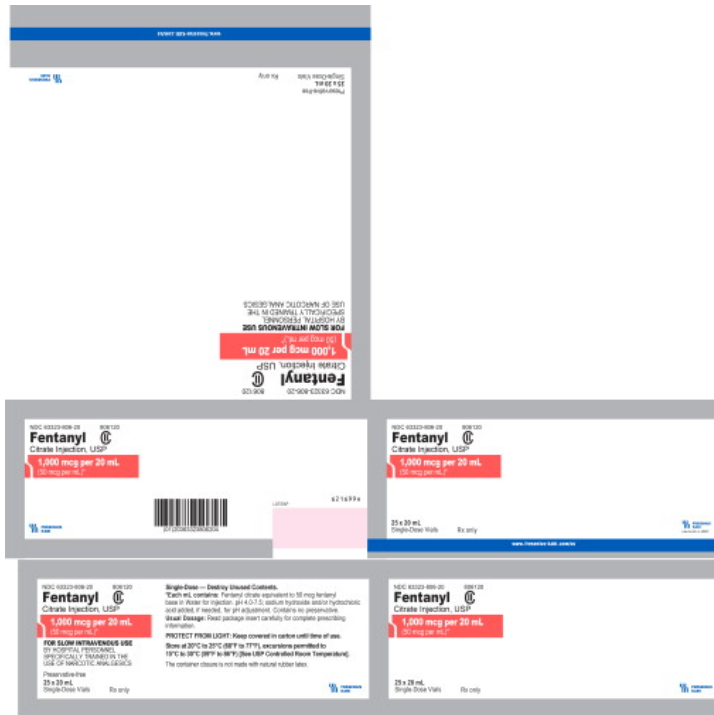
NDC 63323-808-20 808120
Fentanyl CII
Citrate Injection, USP
1,000 mcg per 20 mL
(50 mcg per mL)*
FOR SLOW INTRAVENOUS USE
BY HOSPITAL PERSONNEL SPECIFICALLY TRAINED IN THE USE OF NARCOTIC ANALGESICS
Preservative-free
25 x 20 mL
Single-Dose Vials Rx only
FRESENIUS KABI

NDC 63323-808-20 808120
Fentanyl CII
Citrate Injection, USP
1,000 mcg per 20 mL
(50 mcg per mL)*
6216994
LOT/EXP
FRESENIUS KABI

NDC 63323-808-20 808120
Fentanyl CII
Citrate Injection, USP
1,000 mcg per 20 mL
(50 mcg per mL)*
25 x 20 mL
Single-Dose Vials Rx only
FRESENIUS KABI
www.fresenius-kabi.com/us

NDC 63323-808-20 808120
Fentanyl CII
Citrate Injection, USP
1,000 mcg per 20 mL
(50 mcg per mL)*
FOR SLOW INTRAVENOUS USE
BY HOSPITAL PERSONNEL SPECIFICALLY TRAINED IN THE USE OF NARCOTIC ANALGESICS
Preservative-free
25 x 20 mL
Single-Dose Vials Rx only
FRESENIUS KABI

Single-Dose — Discard Unused Contents.
*Each mL contains: Fentanyl citrate equivalent to 50 mcg fentanyl base in Water for Injection. pH 4.0-7.5; sodium hydroxide and/or hydrochloric acid added, if needed, for pH adjustment. Contains no preservative.
Usual Dosage: Read package insert carefully for complete prescribing information.
PROTECT FROM LIGHT: Keep covered in carton until time of use.
Store at 20°C to 25°C (68°F to 77°F), excursions permitted to 15°C to 30°C (59°F to 86°F) [See USP Controlled Room Temperature].
The container closure is not made with natural rubber latex.
FRESENIUS KABI

NDC 63323-808-20 808120
Fentanyl CII
Citrate Injection, USP
1,000 mcg per 20 mL
(50 mcg per mL)*
25 x 20 mL
Single-Dose Vials Rx only
FRESENIUS KABI